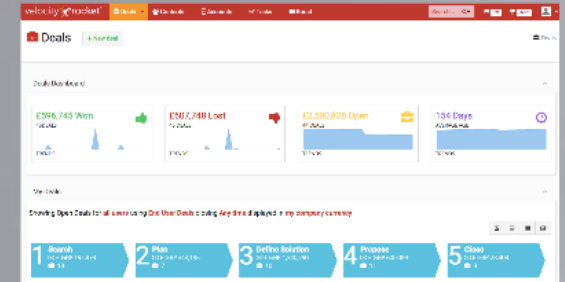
velocity rocket

Deals

Contacts

Accounts

Tasks

Board

Deals

+ New deal

Deals Dashboard

£596,745 Won

£507,748 Lost

£2,350,828 Open

154 Days

My Deals

Showing Open Deals for all users using End User Deals closing Any time displayed in my company currency

1 Search

2 Plan

3 Define Solution

4 Propose

5 Close